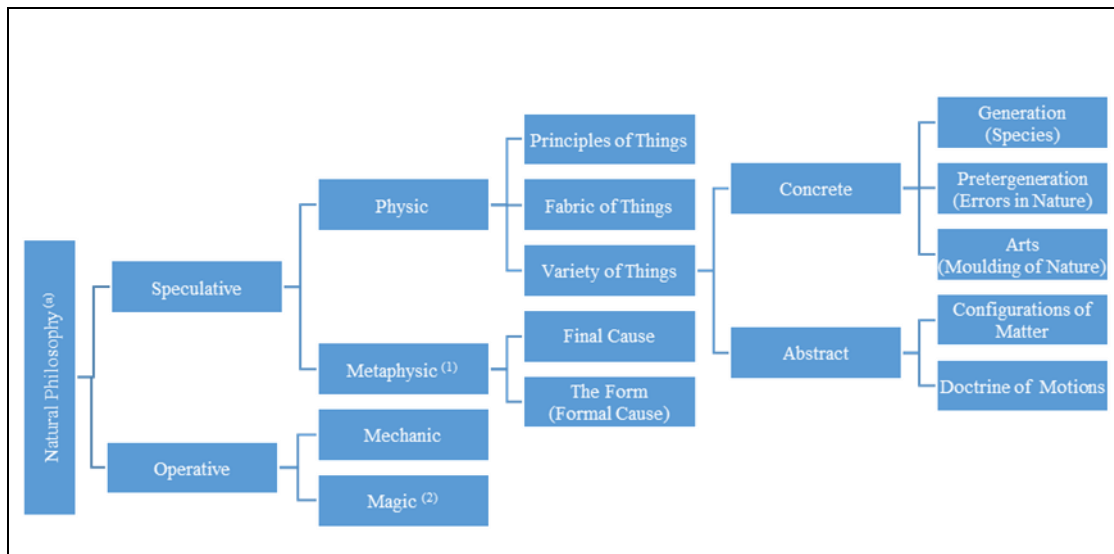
Natural Philosophy $^{(a)}$

Speculative

Operative

Physic

Metaphysic $^{(1)}$

Mechanic

Magic $^{(2)}$

Principles of Things

Fabric of Things

Variety of Things

Final Cause

The Form (Formal Cause)

Concrete

Abstract

Generation (Species)

Pretergeneration (Errors in Nature)

Arts (Moulding of Nature)

Configurations of Matter

Doctrine of Motions